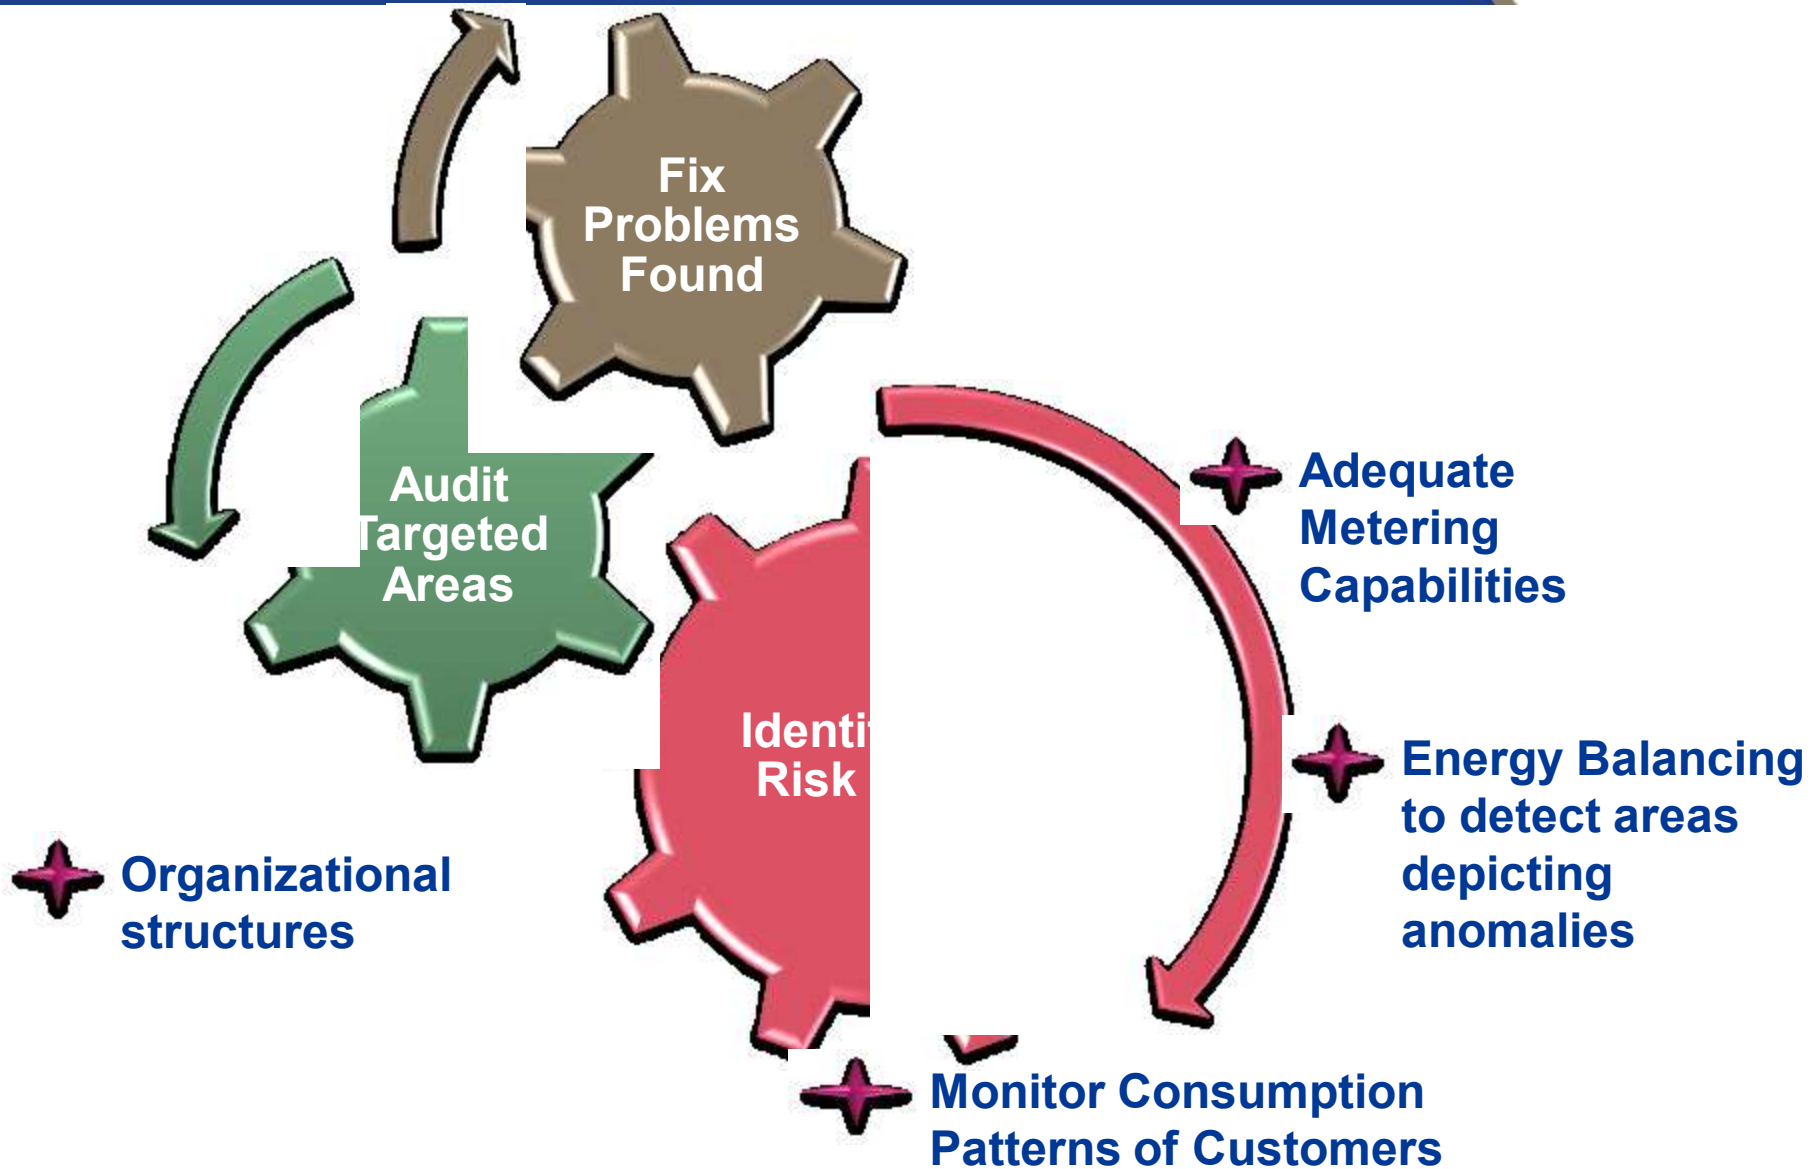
Fix Problems Found

Audit Targeted Areas

Identi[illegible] Risk

Adequate Metering Capabilities

Energy Balancing to detect areas depicting anomalies

Organizational structures

Monitor Consumption Patterns of Customers